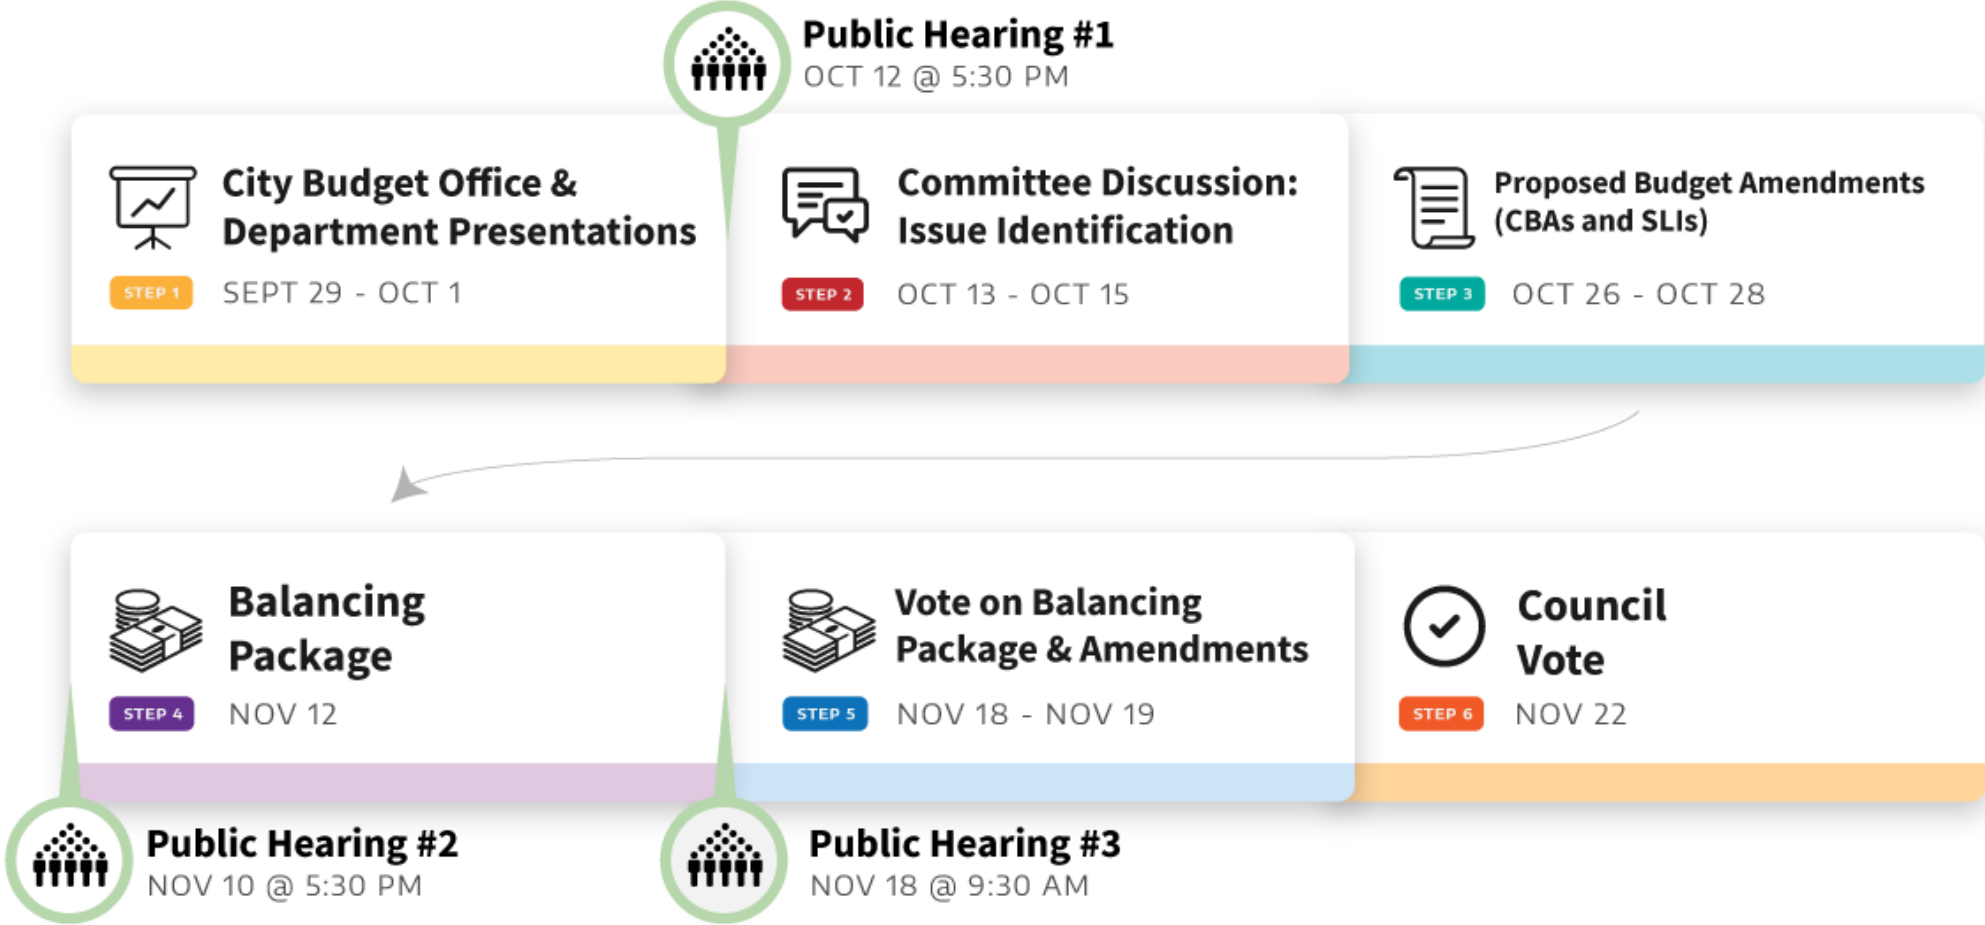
Public Hearing #1
OCT 12 @ 5:30 PM

City Budget Office & Department Presentations
STEP 1
SEPT 29 - OCT 1

Committee Discussion: Issue Identification
STEP 2
OCT 13 - OCT 15

Proposed Budget Amendments (CBAs and SLIs)
STEP 3
OCT 26 - OCT 28

Balancing Package
STEP 4
NOV 12

Vote on Balancing Package & Amendments
STEP 5
NOV 18 - NOV 19

Council Vote
STEP 6
NOV 22

Public Hearing #2
NOV 10 @ 5:30 PM

Public Hearing #3
NOV 18 @ 9:30 AM